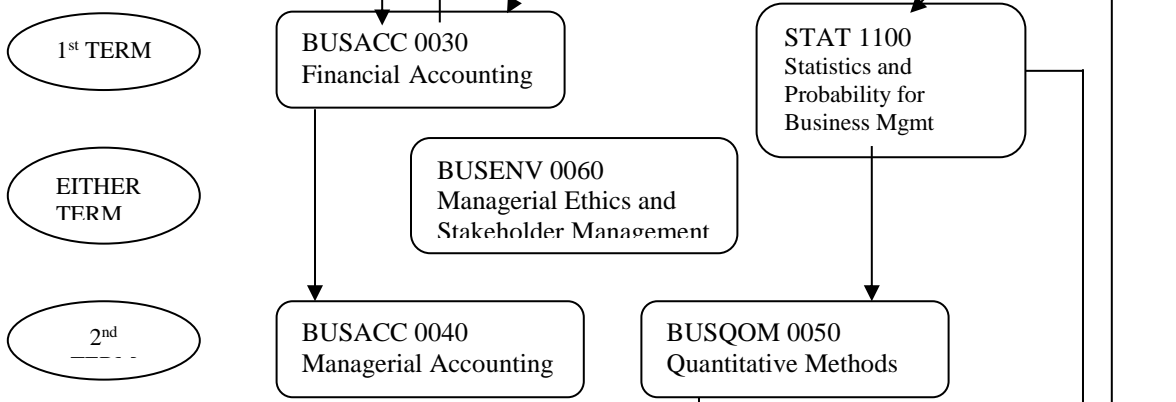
1st TERM

BUSACC 0030
Financial Accounting

STAT 1100
Statistics and Probability for Business Mgmt

EITHER TERM

BUSENV 0060
Managerial Ethics and Stakeholder Management

2nd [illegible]

BUSACC 0040
Managerial Accounting

BUSQOM 0050
Quantitative Methods